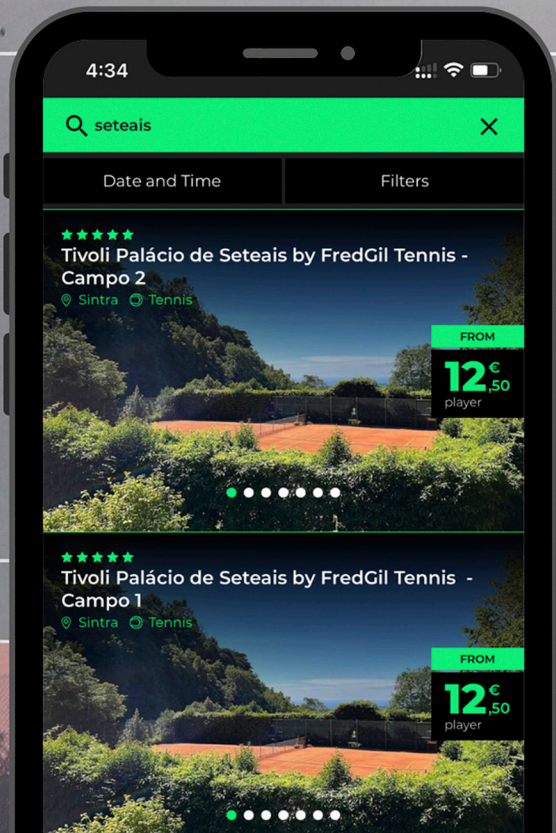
4:34

seteais

Date and Time

Filters

★★★★★
Tivoli Palácio de Seteais by FredGil Tennis - Campo 2
Sintra Tennis

FROM
12 €,50
player

★★★★★
Tivoli Palácio de Seteais by FredGil Tennis - Campo 1
Sintra Tennis

FROM
12 €,50
player